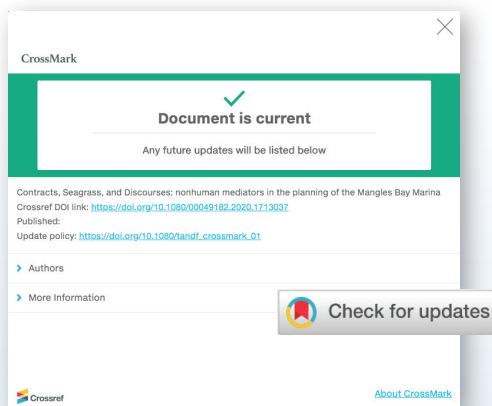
CrossMark

Document is current

Any future updates will be listed below

Contracts, Seagrass, and Discourses: nonhuman mediators in the planning of the Mangles Bay Marina
Crossref DOI link: https://doi.org/10.1080/00049182.2020.1713037
Published:
Update policy: https://doi.org/10.1080/tandf_crossmark_01

Authors

More Information

Check for updates

Crossref

About CrossMark